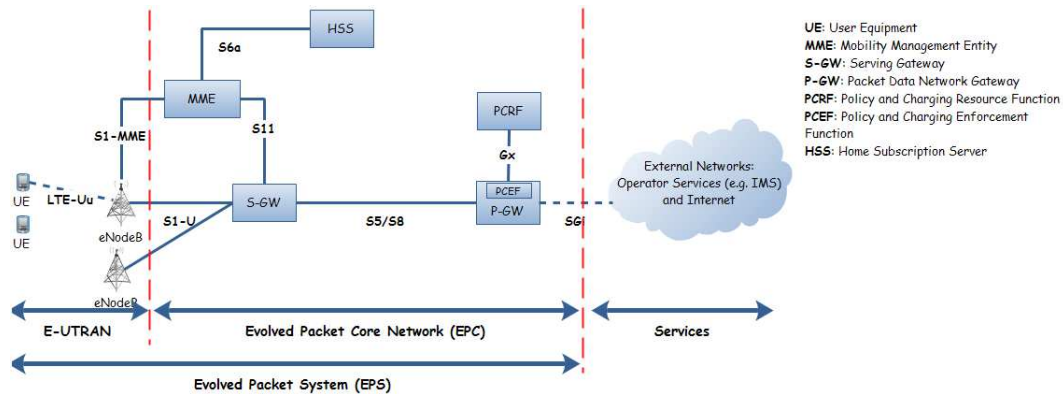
HSS

S6a

MME

S1-MME

S11

PCRF

Gx

UE

LTE-Uu

UE

eNodeB

S1-U

S-GW

S5/S8

PCEF

P-GW

SGi

External Networks: Operator Services (e.g. IMS) and Internet

eNodeB

E-UTRAN

Evolved Packet Core Network (EPC)

Services

Evolved Packet System (EPS)

UE: User Equipment
MME: Mobility Management Entity
S-GW: Serving Gateway
P-GW: Packet Data Network Gateway
PCRF: Policy and Charging Resource Function
PCEF: Policy and Charging Enforcement Function
HSS: Home Subscription Server